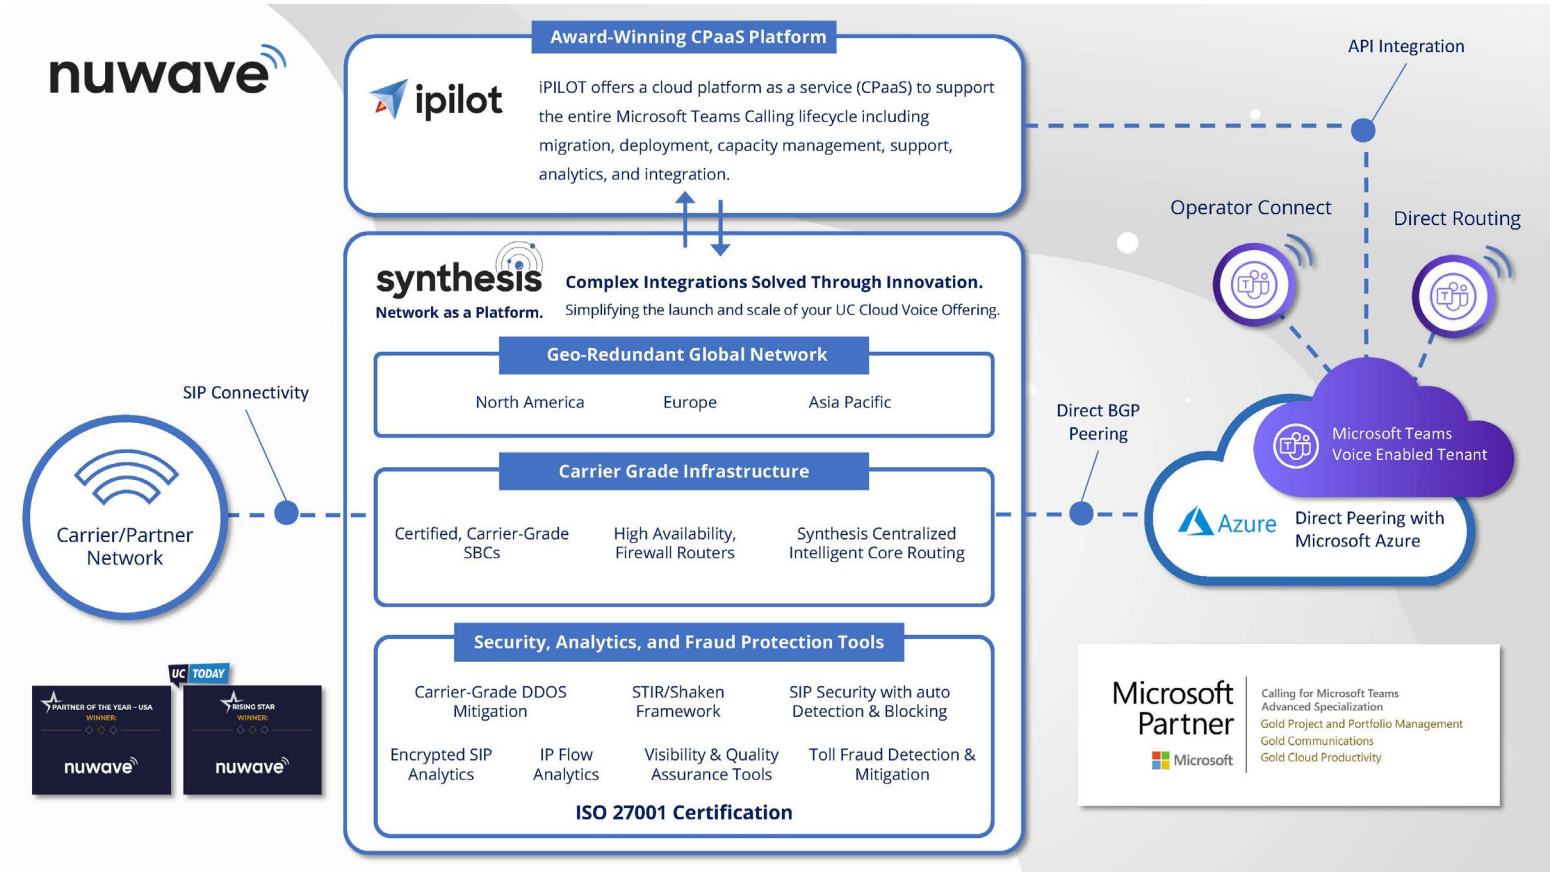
nuwave

Award-Winning CPaaS Platform

ipilot

iPILOT offers a cloud platform as a service (CPaaS) to support the entire Microsoft Teams Calling lifecycle including migration, deployment, capacity management, support, analytics, and integration.

API Integration

Operator Connect

Direct Routing

synthesis
Network as a Platform.

Complex Integrations Solved Through Innovation.
Simplifying the launch and scale of your UC Cloud Voice Offering.

Geo-Redundant Global Network

North America
Europe
Asia Pacific

SIP Connectivity

Carrier/Partner Network

Carrier Grade Infrastructure

Certified, Carrier-Grade SBCs
High Availability, Firewall Routers
Synthesis Centralized Intelligent Core Routing

Direct BGP Peering

Microsoft Teams Voice Enabled Tenant

Azure

Direct Peering with Microsoft Azure

Security, Analytics, and Fraud Protection Tools

Carrier-Grade DDOS Mitigation
STIR/Shaken Framework
SIP Security with auto Detection & Blocking
Encrypted SIP Analytics
IP Flow Analytics
Visibility & Quality Assurance Tools
Toll Fraud Detection & Mitigation

ISO 27001 Certification

UC TODAY

PARTNER OF THE YEAR - USA
WINNER:
nuwave

RISING STAR
WINNER:
nuwave

Microsoft Partner
Microsoft

Calling for Microsoft Teams
Advanced Specialization
Gold Project and Portfolio Management
Gold Communications
Gold Cloud Productivity